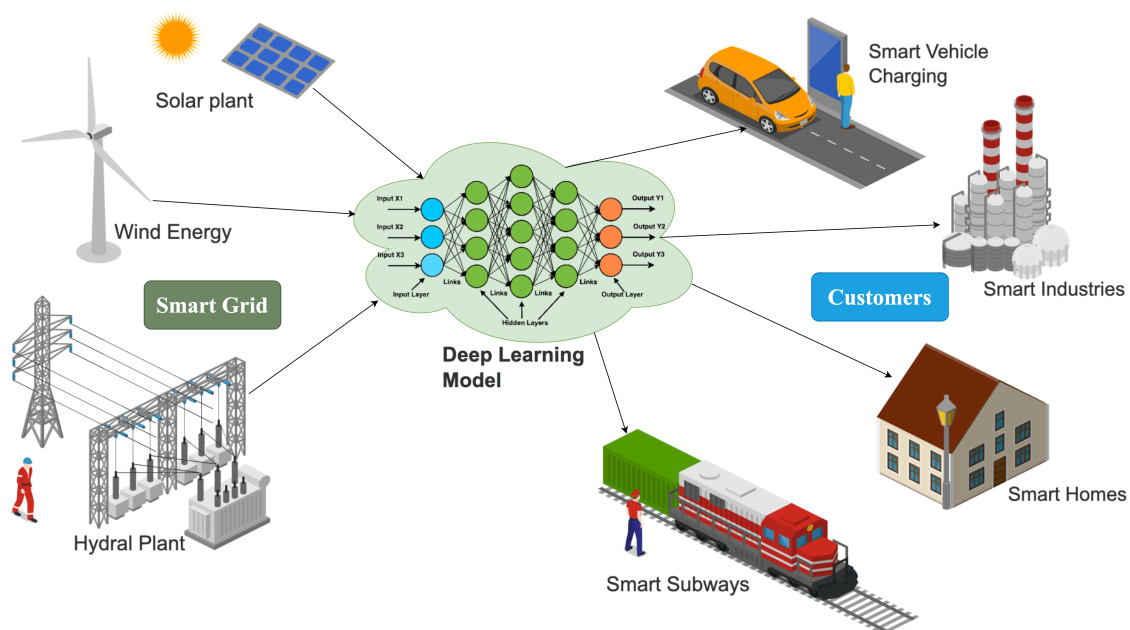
Solar plant

Wind Energy

Smart Grid

Hydral Plant

Input X1
Input X2
Input X3
Input Layer
Links
Links
Links
Hidden Layers
Output Y1
Output Y2
Output Y3
Output Layer

Deep Learning Model

Smart Vehicle Charging

Smart Industries

Customers

Smart Homes

Smart Subways